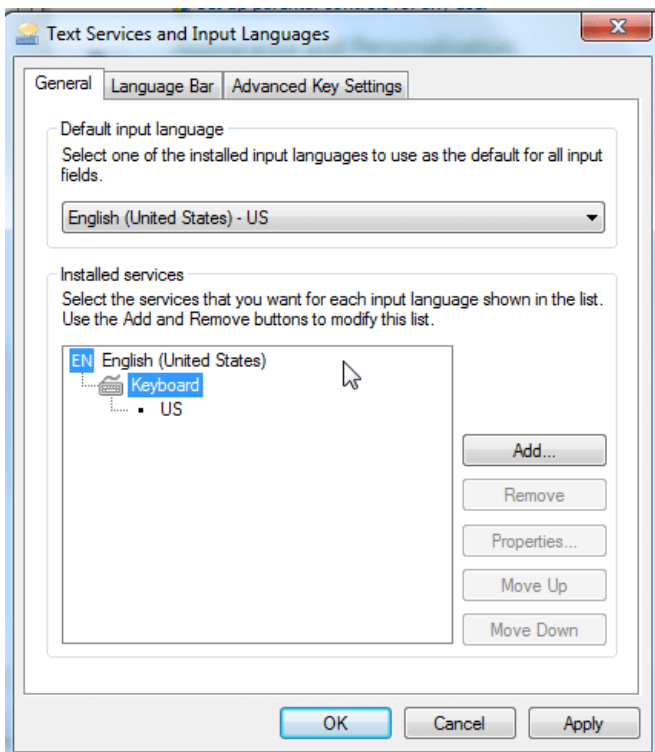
Text Services and Input Languages

General | Language Bar | Advanced Key Settings

Default input language

Select one of the installed input languages to use as the default for all input fields.

English (United States) - US

Installed services

Select the services that you want for each input language shown in the list. Use the Add and Remove buttons to modify this list.

EN English (United States)
Keyboard
US

Add...
Remove
Properties...
Move Up
Move Down

OK
Cancel
Apply